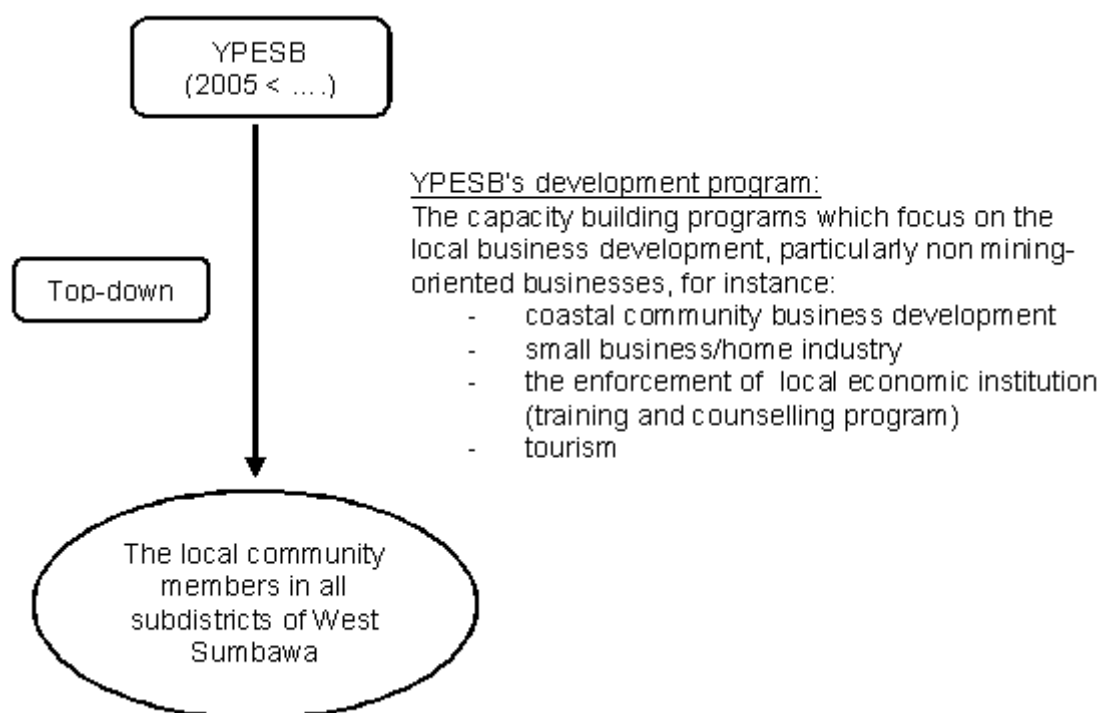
YPESB
(2005 < ….)

Top-down

YPESB's development program:
The capacity building programs which focus on the local business development, particularly non mining-oriented businesses, for instance:
- coastal community business development
- small business/home industry
- the enforcement of local economic institution (training and counselling program)
- tourism

The local community members in all subdistricts of West Sumbawa